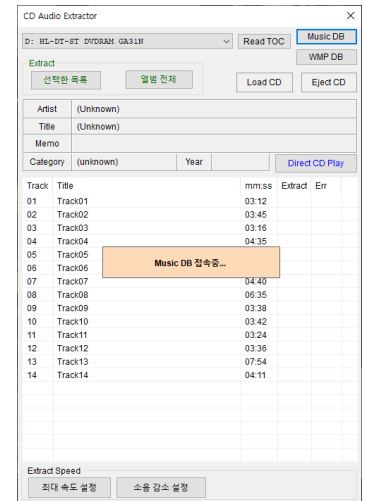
CD Audio Extractor ✕

D: HL-DT-ST DVDRAM GA31N

Read TOC

Music DB

WMP DB

Extract

선택한 목록

앨범 전체

Load CD

Eject CD

Artist (Unknown)

Title (Unknown)

Memo

Category (unknown) Year

Direct CD Play

| Track | Title | mm:ss | Extract | Err |
|---|---|---|---|---|
| 01 | Track01 | 03:12 | | |
| 02 | Track02 | 03:45 | | |
| 03 | Track03 | 03:16 | | |
| 04 | Track04 | 04:35 | | |
| 05 | Track05 | | | |
| 06 | Track06 | | | |
| 07 | Track07 | 04:40 | | |
| 08 | Track08 | 06:35 | | |
| 09 | Track09 | 03:38 | | |
| 10 | Track10 | 03:42 | | |
| 11 | Track11 | 03:24 | | |
| 12 | Track12 | 03:36 | | |
| 13 | Track13 | 07:54 | | |
| 14 | Track14 | 04:11 | | |

Music DB 접속중...

Extract Speed

최대 속도 설정

소음 감소 설정